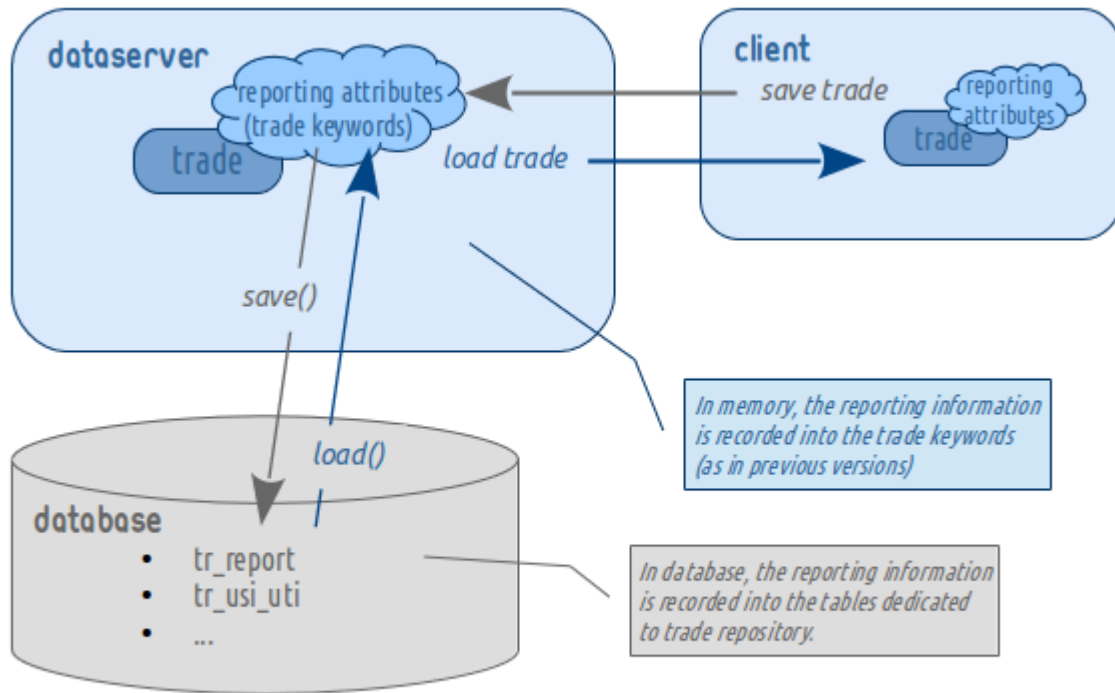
dataserver

reporting attributes (trade keywords)

trade

client

save trade

reporting attributes

trade

load trade

save()

load()

In memory, the reporting information is recorded into the trade keywords (as in previous versions)

database

- tr_report
- tr_usi_uti
- ...

In database, the reporting information is recorded into the tables dedicated to trade repository.